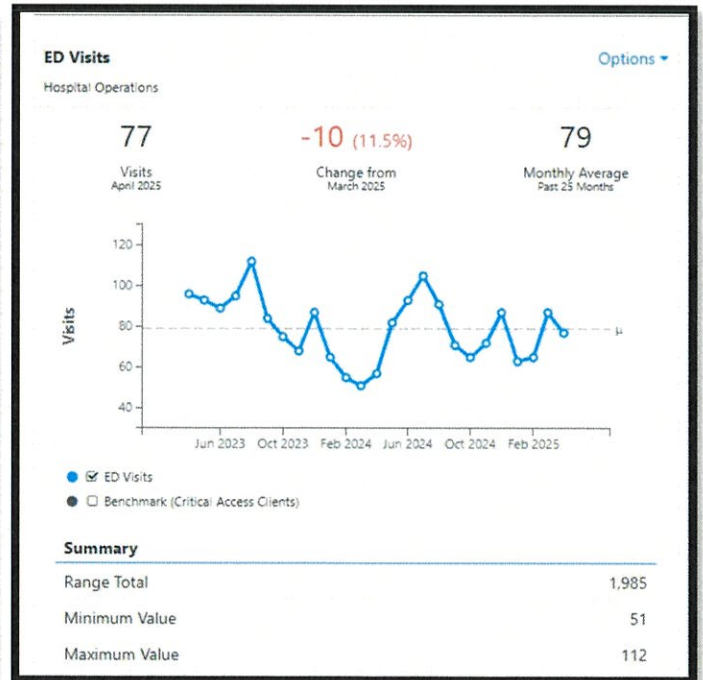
ED Visits
Hospital Operations

Options ▾

77
Visits
April 2025

-10 (11.5%)
Change from
March 2025

79
Monthly Average
Past 25 Months

120
100
80
60
40
Visits
μ
Jun 2023 Oct 2023 Feb 2024 Jun 2024 Oct 2024 Feb 2025

☑ ED Visits
☐ Benchmark (Critical Access Clients)

Summary

| Range Total | 1,985 |
|---|---|
| Minimum Value | 51 |
| Maximum Value | 112 |